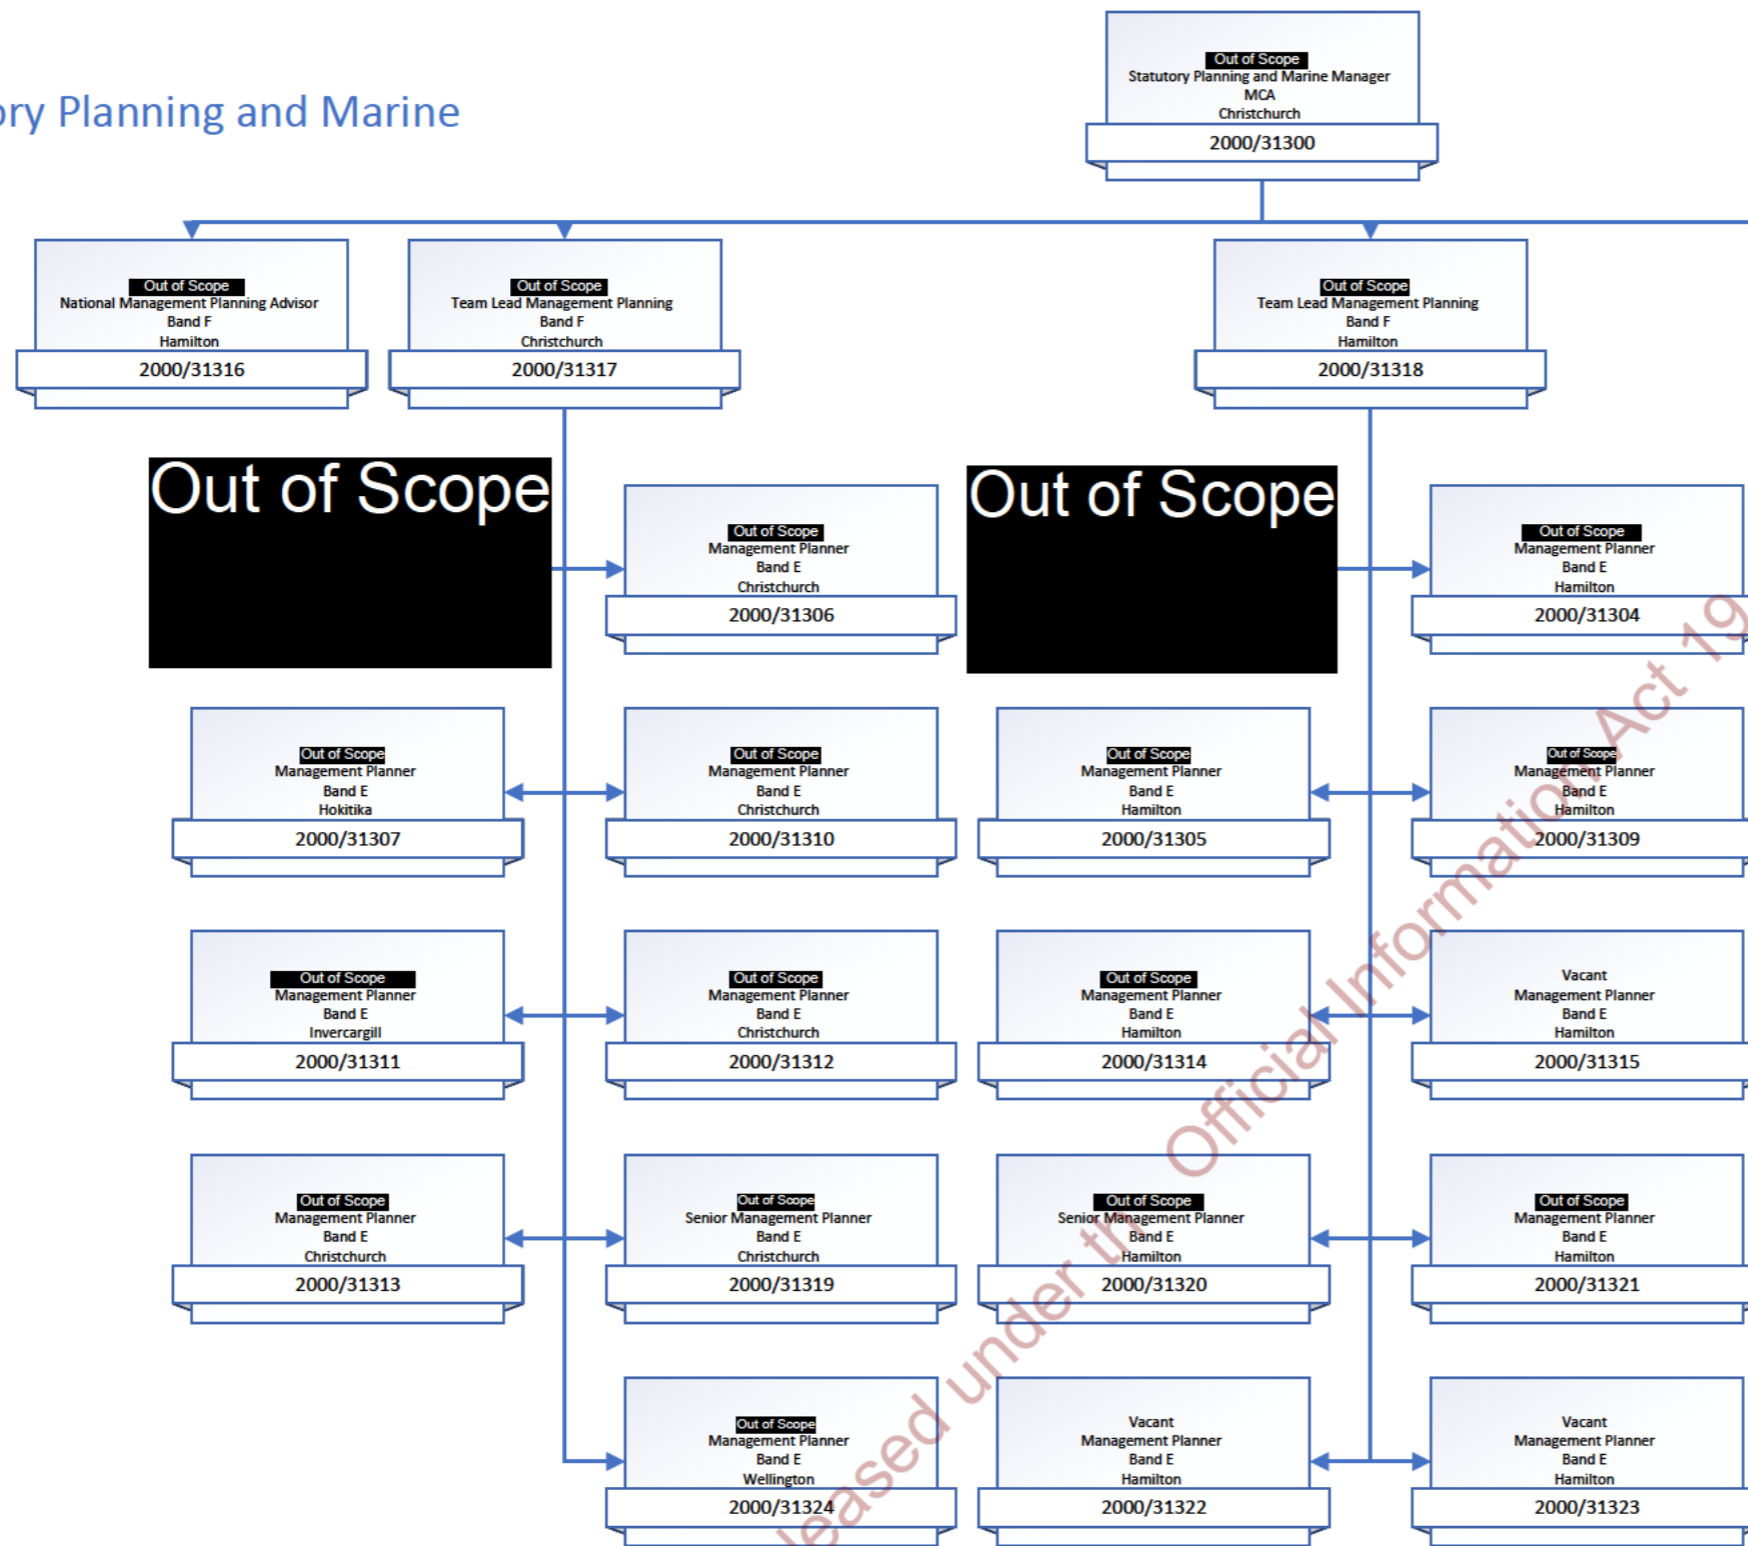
ory Planning and Marine

Out of Scope
Statutory Planning and Marine Manager
MCA
Christchurch
2000/31300

Out of Scope
National Management Planning Advisor
Band F
Hamilton
2000/31316

Out of Scope
Team Lead Management Planning
Band F
Christchurch
2000/31317

Out of Scope
Team Lead Management Planning
Band F
Hamilton
2000/31318

Out of Scope

Out of Scope
Management Planner
Band E
Christchurch
2000/31306

Out of Scope

Out of Scope
Management Planner
Band E
Hamilton
2000/31304

Out of Scope
Management Planner
Band E
Hokitika
2000/31307

Out of Scope
Management Planner
Band E
Christchurch
2000/31310

Out of Scope
Management Planner
Band E
Hamilton
2000/31305

Out of Scope
Management Planner
Band E
Hamilton
2000/31309

Out of Scope
Management Planner
Band E
Invercargill
2000/31311

Out of Scope
Management Planner
Band E
Christchurch
2000/31312

Out of Scope
Management Planner
Band E
Hamilton
2000/31314

Vacant
Management Planner
Band E
Hamilton
2000/31315

Out of Scope
Management Planner
Band E
Christchurch
2000/31313

Out of Scope
Senior Management Planner
Band E
Christchurch
2000/31319

Out of Scope
Senior Management Planner
Band E
Hamilton
2000/31320

Out of Scope
Management Planner
Band E
Hamilton
2000/31321

Out of Scope
Management Planner
Band E
Wellington
2000/31324

Vacant
Management Planner
Band E
Hamilton
2000/31322

Vacant
Management Planner
Band E
Hamilton
2000/31323

leased under the Official Information Act 19